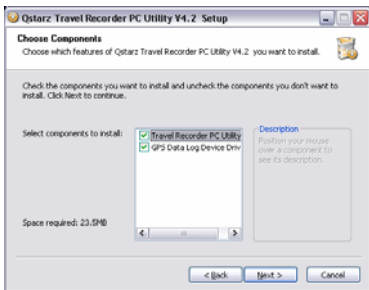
Qstarz Travel Recorder PC Utility V4.2 Setup

Choose Components
Choose which features of Qstarz Travel Recorder PC Utility V4.2 you want to install.

Check the components you want to install and uncheck the components you don't want to install. Click Next to continue.

Select components to install:

Travel Recorder PC Utility
GPS Data Log Device Driv

Description
Position your mouse over a component to see its description.

Space required: 23.5MB

< Back
Next >
Cancel